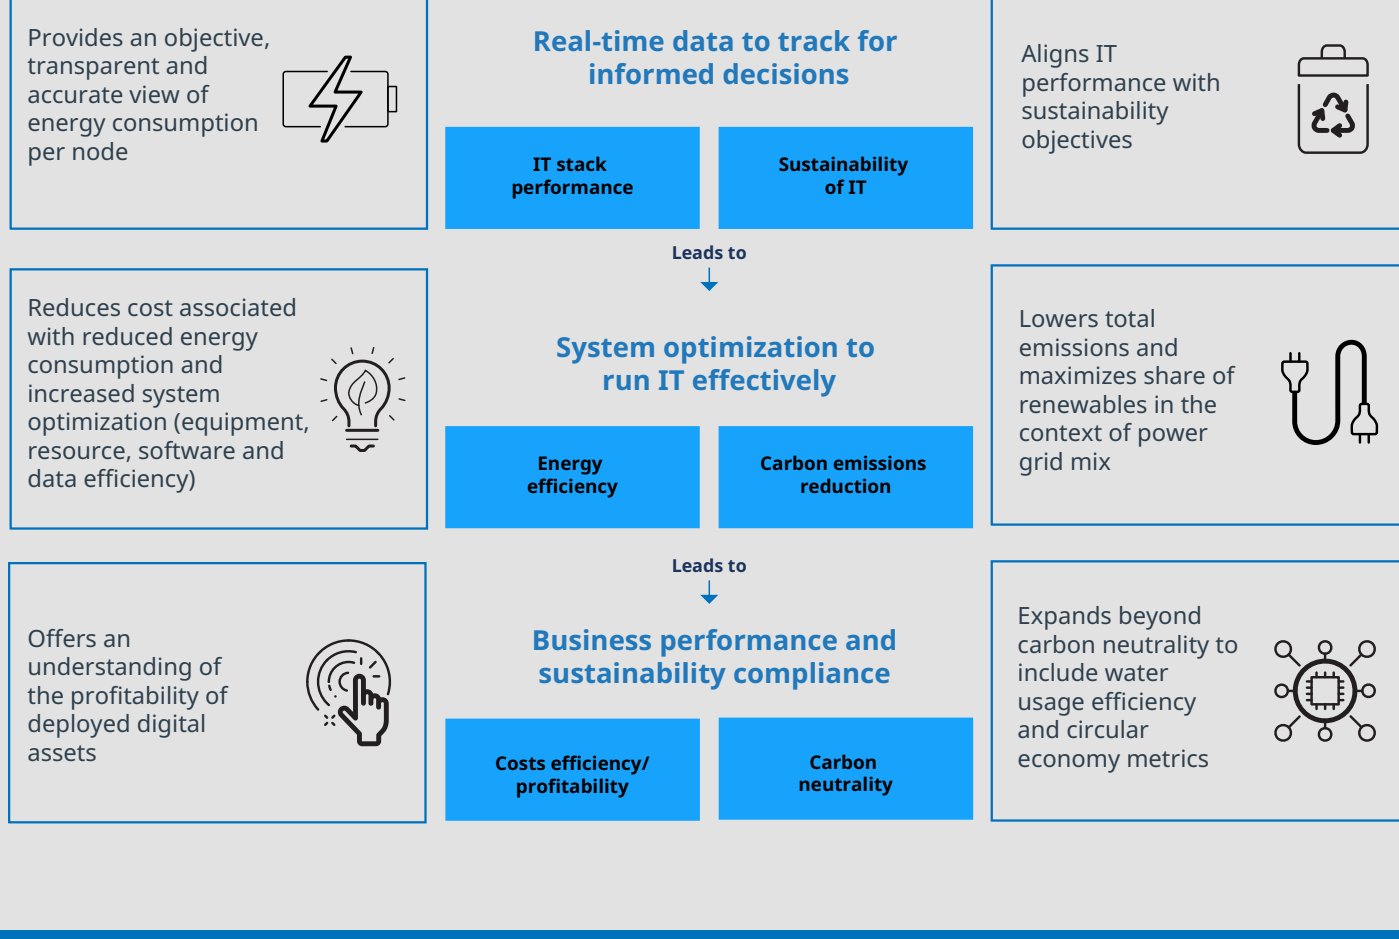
Provides an objective, transparent and accurate view of energy consumption per node

Real-time data to track for informed decisions

IT stack performance

Sustainability of IT

Aligns IT performance with sustainability objectives

Leads to

Reduces cost associated with reduced energy consumption and increased system optimization (equipment, resource, software and data efficiency)

System optimization to run IT effectively

Energy efficiency

Carbon emissions reduction

Lowers total emissions and maximizes share of renewables in the context of power grid mix

Leads to

Offers an understanding of the profitability of deployed digital assets

Business performance and sustainability compliance

Costs efficiency/ profitability

Carbon neutrality

Expands beyond carbon neutrality to include water usage efficiency and circular economy metrics